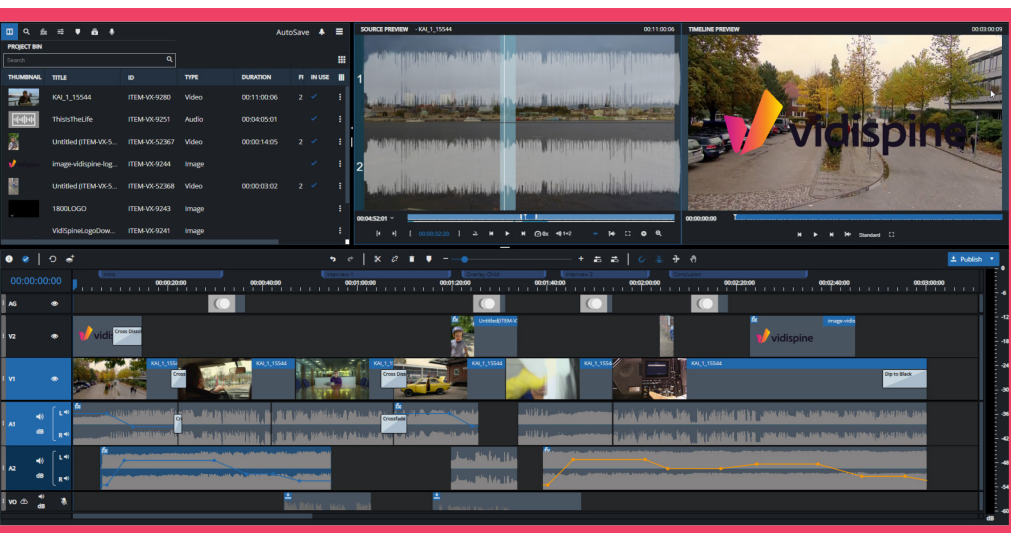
AutoSave

PROJECT BIN

Search

| THUMBNAIL | TITLE | ID | TYPE | DURATION | FI | IN USE |
|---|---|---|---|---|---|---|
| | KAI_1_15544 | ITEM-VX-9280 | Video | 00:11:00:06 | 2 | ✓ |
| | ThisIsTheLife | ITEM-VX-9251 | Audio | 00:04:05:01 | | ✓ |
| | Untitled (ITEM-VX-5... | ITEM-VX-52367 | Video | 00:00:14:05 | 2 | ✓ |
| | image-vidispine-log... | ITEM-VX-9244 | Image | | | ✓ |
| | Untitled (ITEM-VX-5... | ITEM-VX-52368 | Video | 00:00:03:02 | 2 | ✓ |
| | 1800LOGO | ITEM-VX-9243 | Image | | | |
| | VidiSpineLogoDow... | ITEM-VX-9241 | Image | | | |

SOURCE PREVIEW - KAI_1_15544 00:11:00:06

1

2

00:04:52:01

00:00:32:20

TIMELINE PREVIEW 00:03:00:09

vidispine

00:00:00:00

Standard

Publish

00:00:00:00

00:00:20:00 00:00:40:00 00:01:00:00 00:01:20:00 00:01:40:00 00:02:00:00 00:02:20:00 00:02:40:00 00:03:00:00

A6

V2

Cross Dissol

Untitled (ITEM-V

vidispine

image-vidis

V1

KAI_1_15544

Cross

KAI_1_15544

Cross Diss

KAI_1_15544

KAI_1_15544

KAI_1_15544

Dip to Black

A1

Crossfade

A2

VO

-12

-18

-24

-30

-36

-42

-48

-54

-60

dB